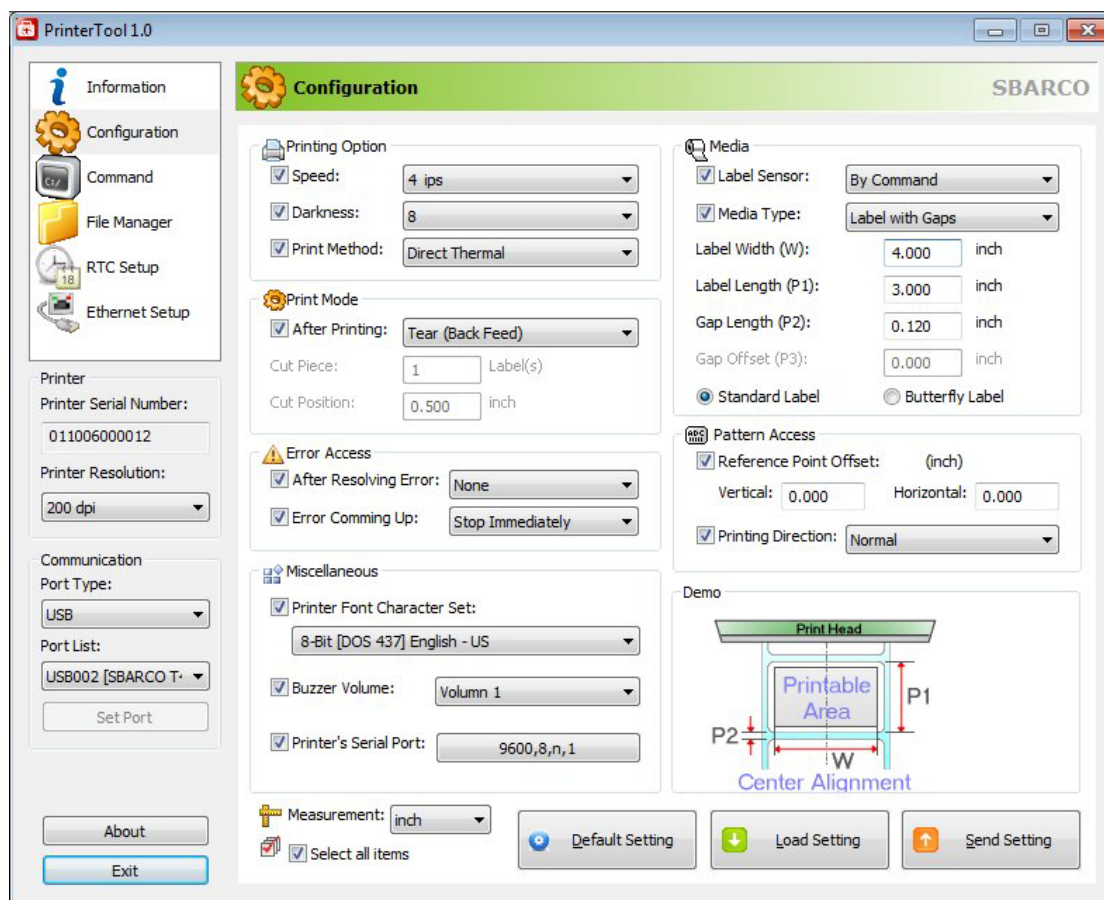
PrinterTool 1.0

Information
Configuration
Command
File Manager
RTC Setup
Ethernet Setup

Printer
Printer Serial Number:
011006000012
Printer Resolution:
200 dpi

Communication
Port Type:
USB
Port List:
USB002 [SBARCO T
Set Port

About
Exit

Configuration
SBARCO

Printing Option
Speed: 4 ips
Darkness: 8
Print Method: Direct Thermal

Print Mode
After Printing: Tear (Back Feed)
Cut Piece: 1 Label(s)
Cut Position: 0.500 inch

Error Access
After Resolving Error: None
Error Comming Up: Stop Immediately

Miscellaneous
Printer Font Character Set:
8-Bit [DOS 437] English - US
Buzzer Volume: Volumn 1
Printer's Serial Port: 9600,8,n,1

Media
Label Sensor: By Command
Media Type: Label with Gaps
Label Width (W): 4.000 inch
Label Length (P1): 3.000 inch
Gap Length (P2): 0.120 inch
Gap Offset (P3): 0.000 inch
Standard Label
Butterfly Label

Pattern Access
Reference Point Offset: (inch)
Vertical: 0.000
Horizontal: 0.000
Printing Direction: Normal

Demo
Print Head
Printable Area
P1
P2
W
Center Alignment

Measurement: inch
Select all items
Default Setting
Load Setting
Send Setting